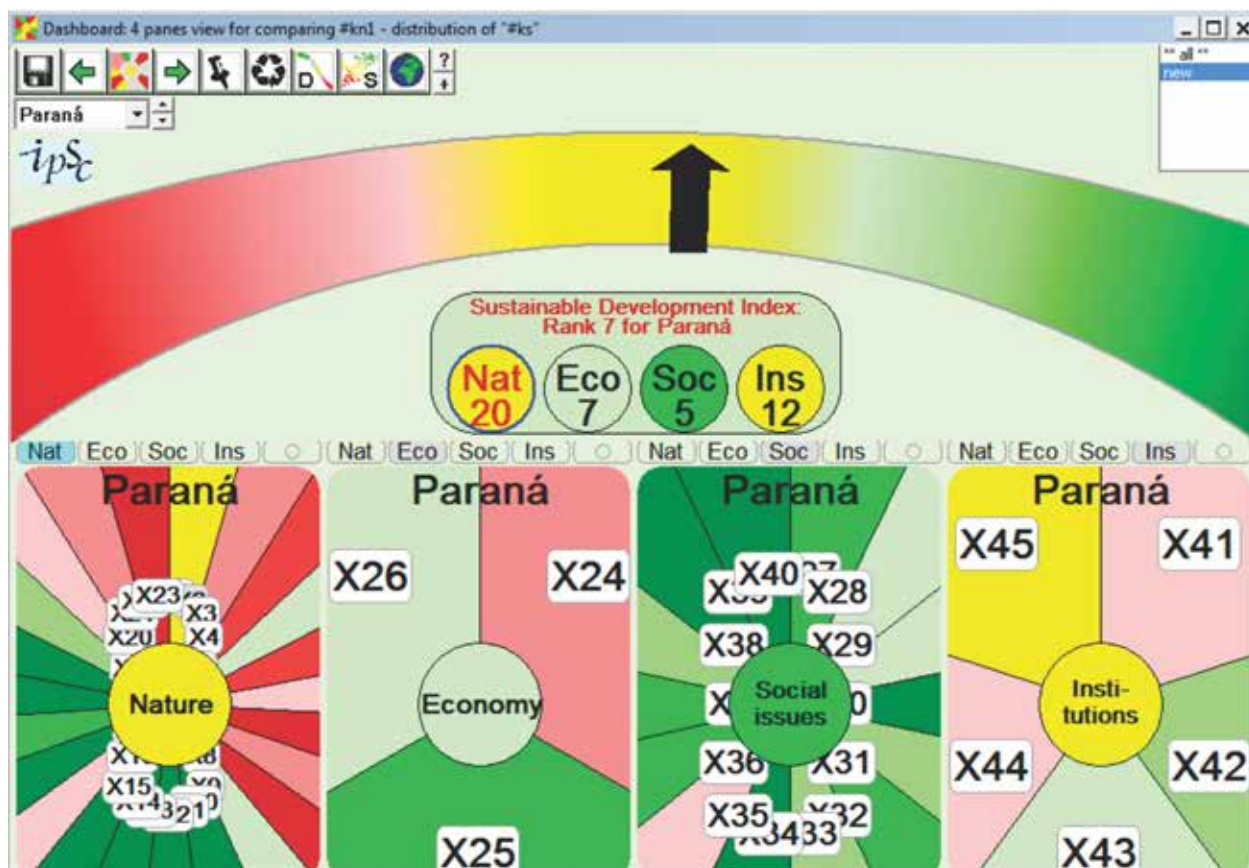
Dashboard: 4 panes view for comparing #kn1 - distribution of "#ks"

Paraná

** all **
new

ipsc

Sustainable Development Index:
Rank 7 for Paraná

Nat 20
Eco 7
Soc 5
Ins 12

Nat Eco Soc Ins | Nat Eco Soc Ins | Nat Eco Soc Ins | Nat Eco Soc Ins

Paraná
X23
X3
X20
X4
Nature
X15
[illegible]

Paraná
X26
X24
Economy
X25

Paraná
X40
X28
X38
X29
Social issues
X36
X31
X35
X32
X34
X33

Paraná
X45
X41
Institutions
X44
X42
X43